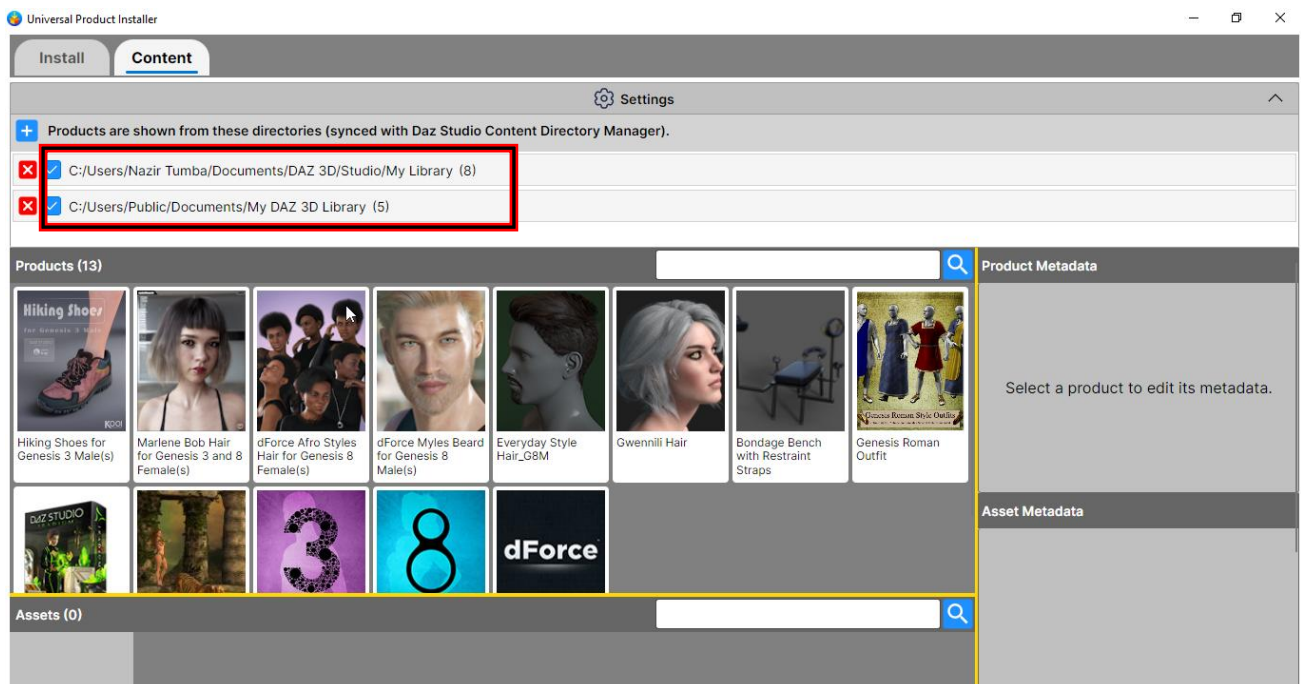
Universal Product Installer

Install
Content

Settings

Products are shown from these directories (synced with Daz Studio Content Directory Manager).

C:/Users/Nazir Tumba/Documents/DAZ 3D/Studio/My Library (8)
C:/Users/Public/Documents/My DAZ 3D Library (5)

Products (13)

Product Metadata

Hiking Shoes for Genesis 3 Male

Hiking Shoes for Genesis 3 Male(s)
Marlene Bob Hair for Genesis 3 and 8 Female(s)
dForce Afro Styles Hair for Genesis 8 Female(s)
dForce Myles Beard for Genesis 8 Male(s)
Everyday Style Hair_G8M
Gwennili Hair
Bondage Bench with Restraint Straps
Genesis Roman Outfit

Genesis Roman Style Outfits

Select a product to edit its metadata.

DAZ STUDIO

3

8

dForce

Asset Metadata

Assets (0)